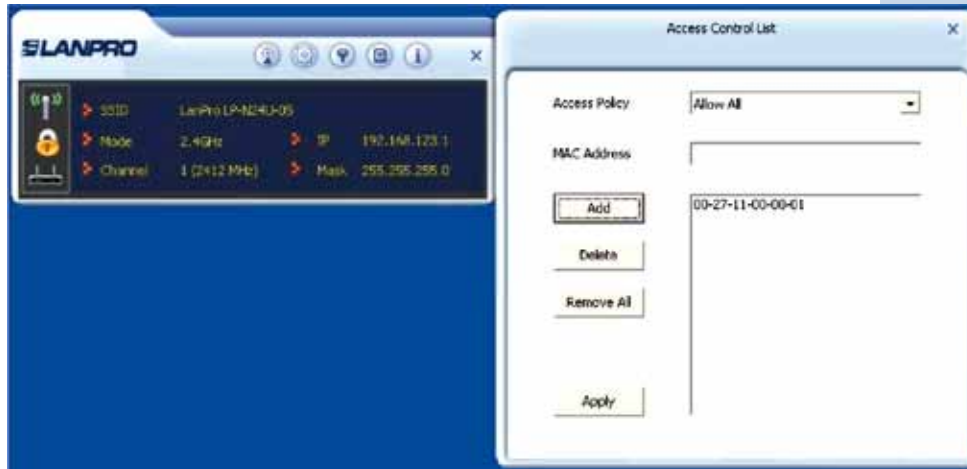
LANPRO

SSID LanPro LP-N24U-05
Mode 2.4GHz
IP 192.168.123.1
Channel 1 (2412 MHz)
Mask 255.255.255.0

Access Control List

Access Policy
Allow All

MAC Address

Add
00-27-11-00-00-01

Delete

Remove All

Apply